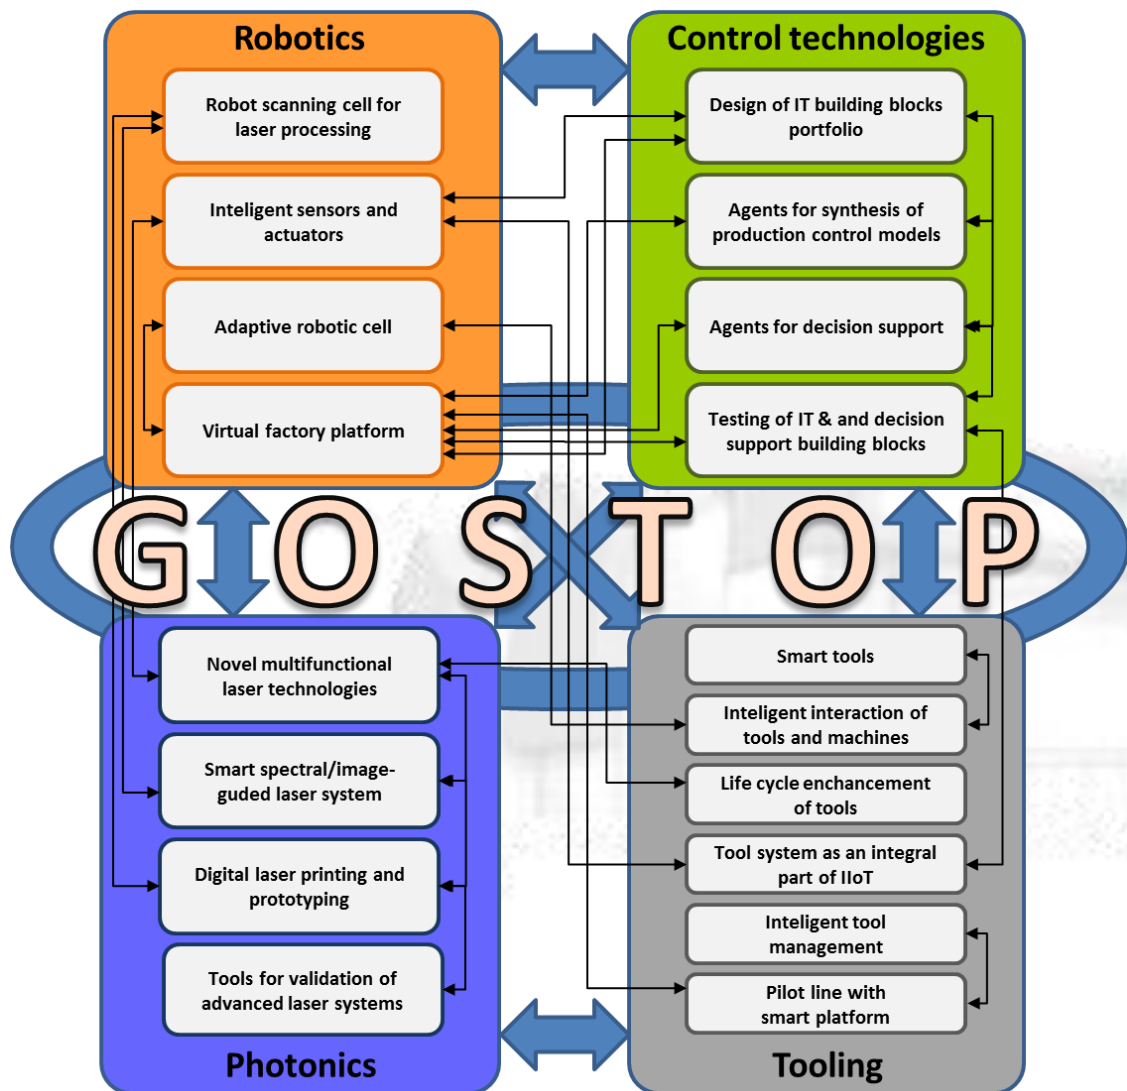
Robotics

Robot scanning cell for laser processing

Inteligent sensors and actuators

Adaptive robotic cell

Virtual factory platform

Control technologies

Design of IT building blocks portfolio

Agents for synthesis of production control models

Agents for decision support

Testing of IT & and decision support building blocks

GOSTOP

Novel multifunctional laser technologies

Smart spectral/image-guded laser system

Digital laser printing and prototyping

Tools for validation of advanced laser systems

Photonics

Smart tools

Inteligent interaction of tools and machines

Life cycle enchancement of tools

Tool system as an integral part of IIoT

Inteligent tool management

Pilot line with smart platform

Tooling